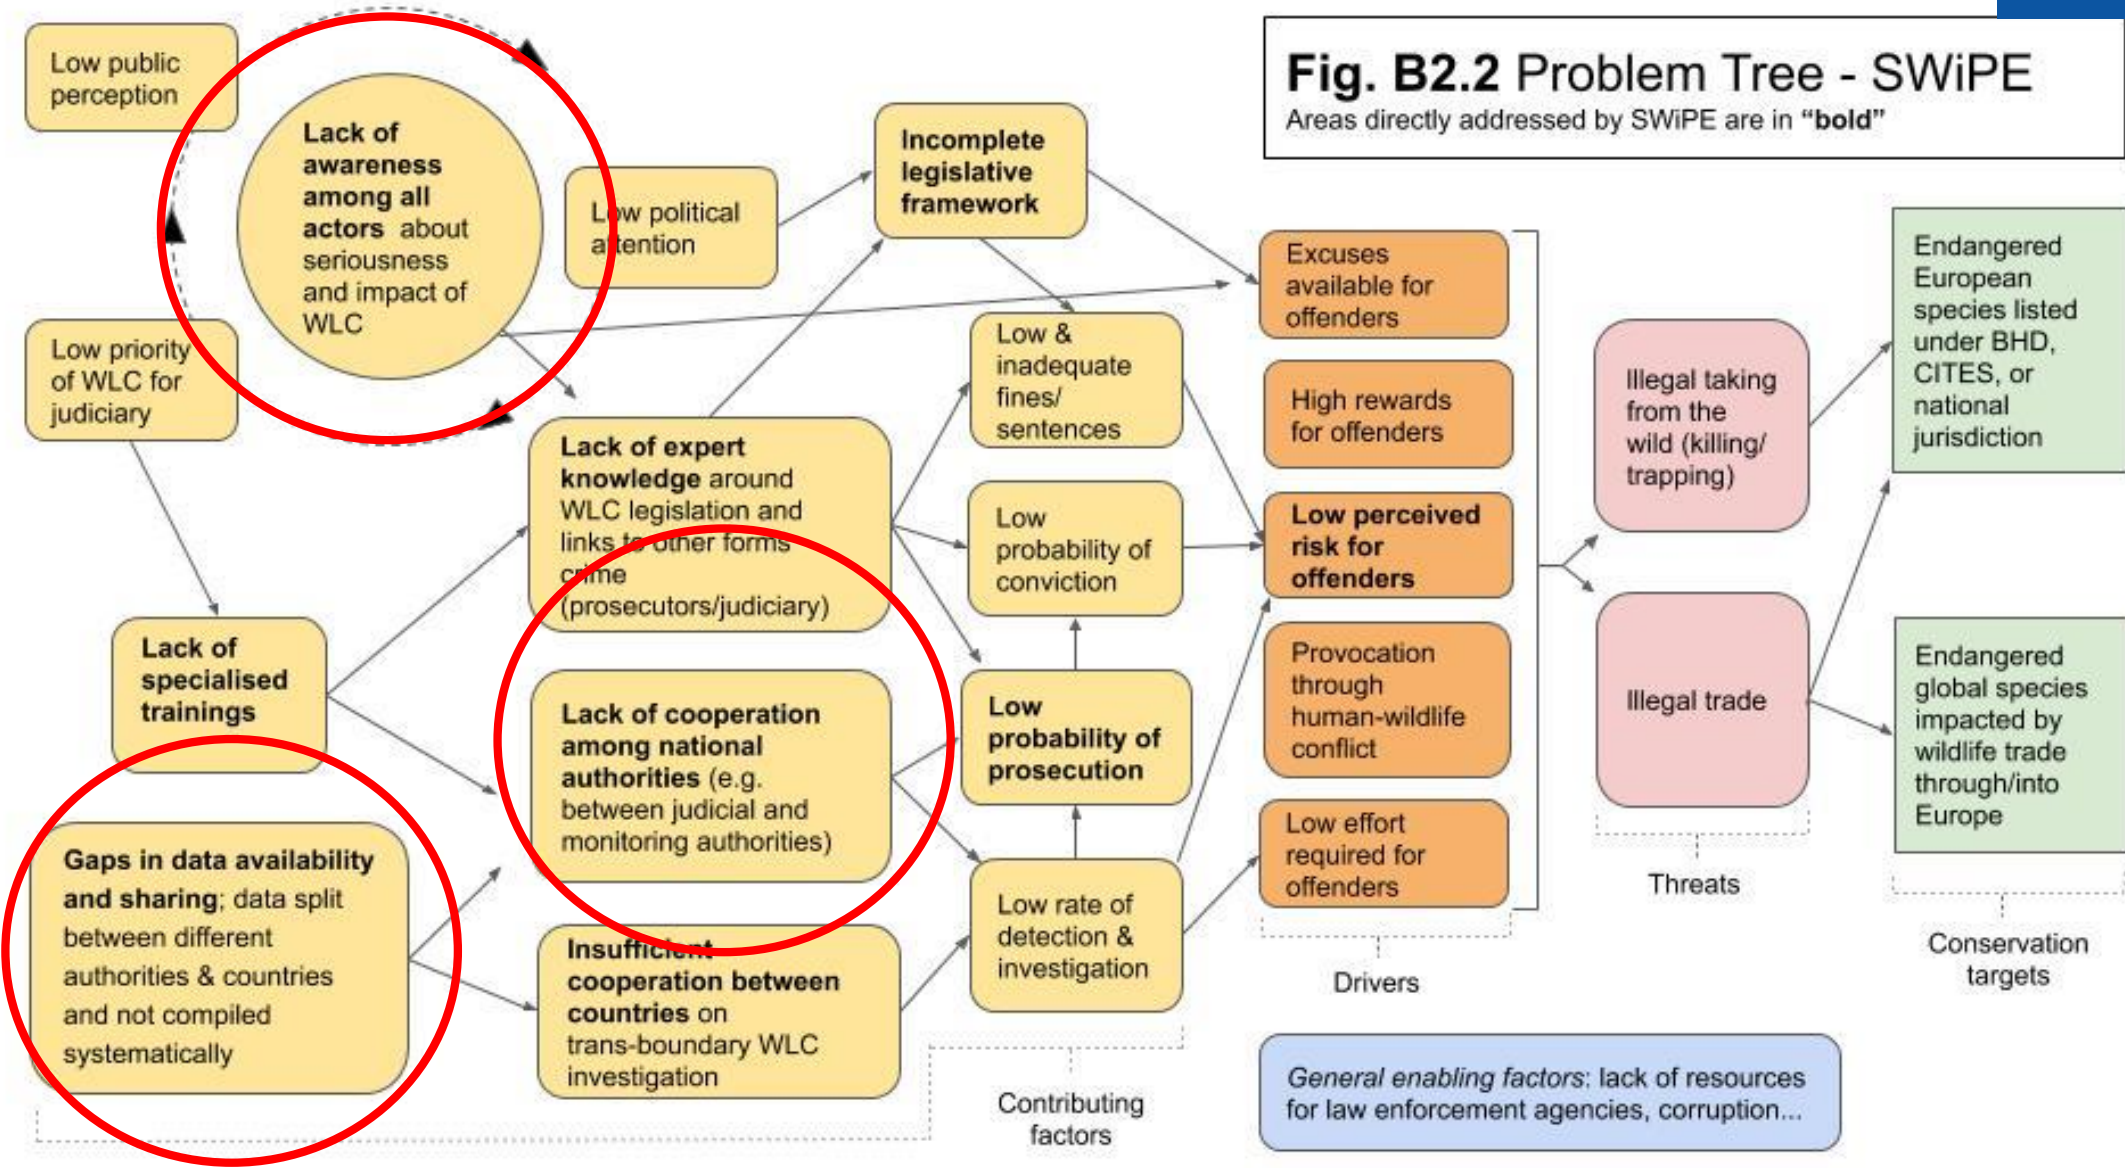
**Fig. B2.2** Problem Tree - SWiPE
Areas directly addressed by SWiPE are in "**bold**"

Low public perception

**Lack of awareness among all actors** about seriousness and impact of WLC

Low political attention

**Incomplete legislative framework**

Low priority of WLC for judiciary

**Lack of expert knowledge** around WLC legislation and links to other forms crime (prosecutors/judiciary)

Low & inadequate fines/ sentences

Low probability of conviction

**Lack of specialised trainings**

**Lack of cooperation among national authorities** (e.g. between judicial and monitoring authorities)

**Low probability of prosecution**

**Gaps in data availability and sharing**; data split between different authorities & countries and not compiled systematically

**Insufficient cooperation between countries** on trans-boundary WLC investigation

Low rate of detection & investigation

Contributing factors

Excuses available for offenders

High rewards for offenders

**Low perceived risk for offenders**

Provocation through human-wildlife conflict

Low effort required for offenders

Drivers

Illegal taking from the wild (killing/ trapping)

Illegal trade

Threats

Endangered European species listed under BHD, CITES, or national jurisdiction

Endangered global species impacted by wildlife trade through/into Europe

Conservation targets

*General enabling factors*: lack of resources for law enforcement agencies, corruption...